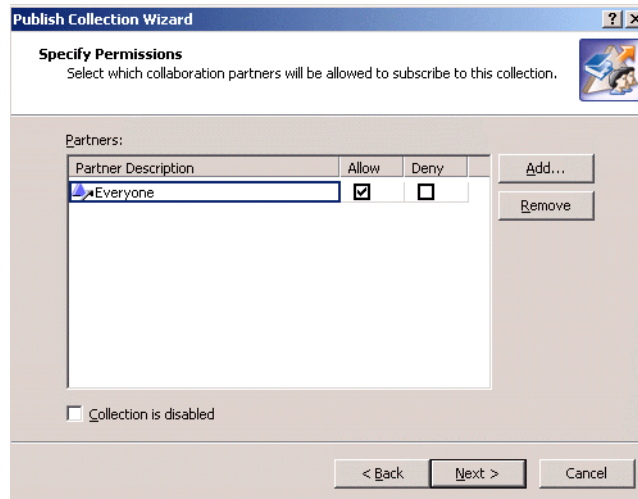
Publish Collection Wizard

?

Specify Permissions
Select which collaboration partners will be allowed to subscribe to this collection.

Partners:

| Partner Description | Allow | Deny |
|---|---|---|
| Everyone | ☑ | ☐ |

Add...

Remove

☐ Collection is disabled

< Back

Next >

Cancel